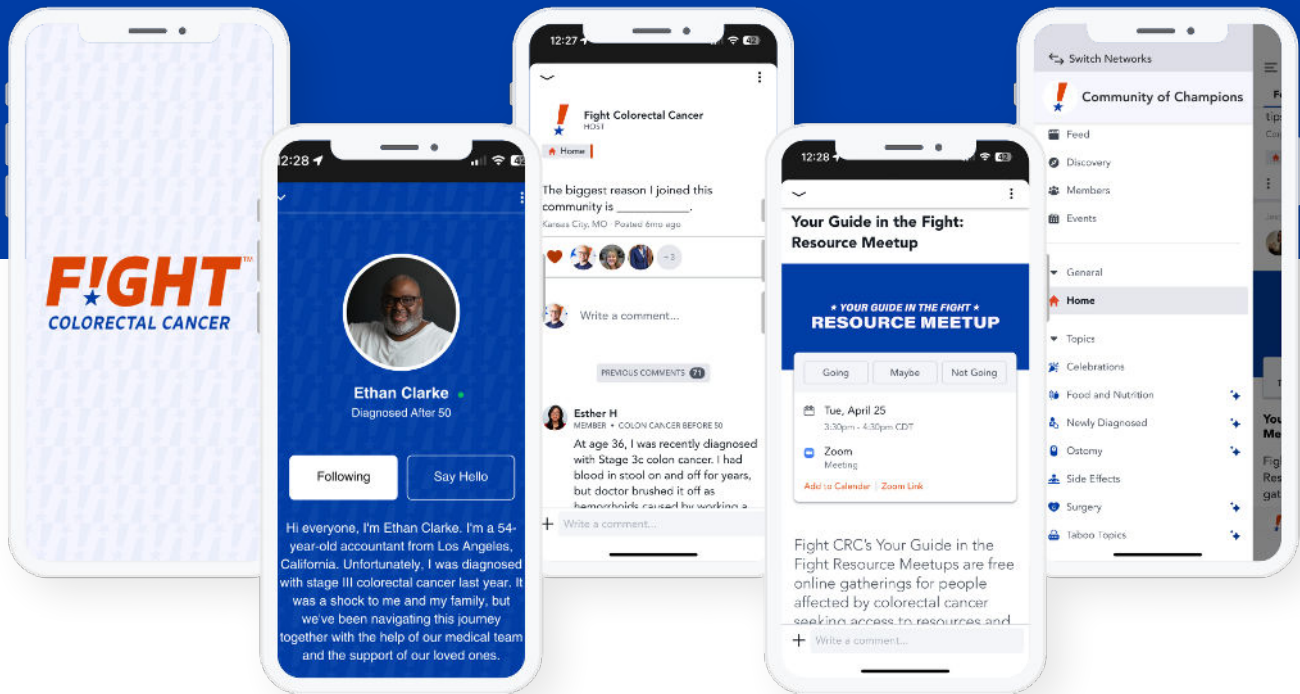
F!GHT™
COLORECTAL CANCER

12:28

Ethan Clarke
Diagnosed After 50

Following
Say Hello

Hi everyone, I'm Ethan Clarke. I'm a 54-year-old accountant from Los Angeles, California. Unfortunately, I was diagnosed with stage III colorectal cancer last year. It was a shock to me and my family, but we've been navigating this journey together with the help of our medical team and the support of our loved ones.

12:27

Fight Colorectal Cancer
HOST

Home

The biggest reason I joined this community is ___________.
Kansas City, MO · Posted 6mo ago

+3

Write a comment...

PREVIOUS COMMENTS 71

Esther H
MEMBER • COLON CANCER BEFORE 50
At age 36, I was recently diagnosed with Stage 3c colon cancer. I had blood in stool on and off for years, but doctor brushed it off as hemorrhoids caused by working a

Write a comment...

12:28

Your Guide in the Fight: Resource Meetup

★ YOUR GUIDE IN THE FIGHT ★
RESOURCE MEETUP

Going
Maybe
Not Going

Tue, April 25
3:30pm - 4:30pm CDT

Zoom
Meeting

Add to Calendar | Zoom Link

Fight CRC's Your Guide in the Fight Resource Meetups are free online gatherings for people affected by colorectal cancer seeking access to resources and

Write a comment...

Switch Networks

Community of Champions

Feed
Discovery
Members
Events

General
Home

Topics
Celebrations
Food and Nutrition
Newly Diagnosed
Ostomy
Side Effects
Surgery
Taboo Topics